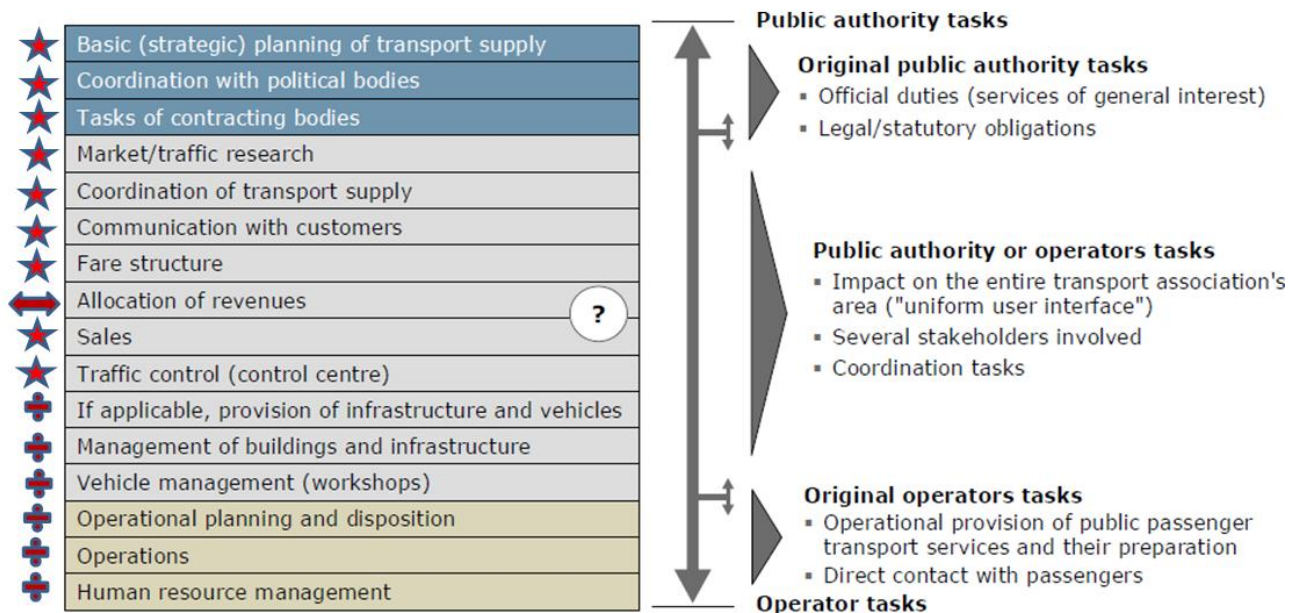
Basic (strategic) planning of transport supply
Coordination with political bodies
Tasks of contracting bodies
Market/traffic research
Coordination of transport supply
Communication with customers
Fare structure
Allocation of revenues
Sales
Traffic control (control centre)
If applicable, provision of infrastructure and vehicles
Management of buildings and infrastructure
Vehicle management (workshops)
Operational planning and disposition
Operations
Human resource management

?

Public authority tasks

Original public authority tasks
▪ Official duties (services of general interest)
▪ Legal/statutory obligations

Public authority or operators tasks
▪ Impact on the entire transport association's area ("uniform user interface")
▪ Several stakeholders involved
▪ Coordination tasks

Original operators tasks
▪ Operational provision of public passenger transport services and their preparation
▪ Direct contact with passengers

Operator tasks